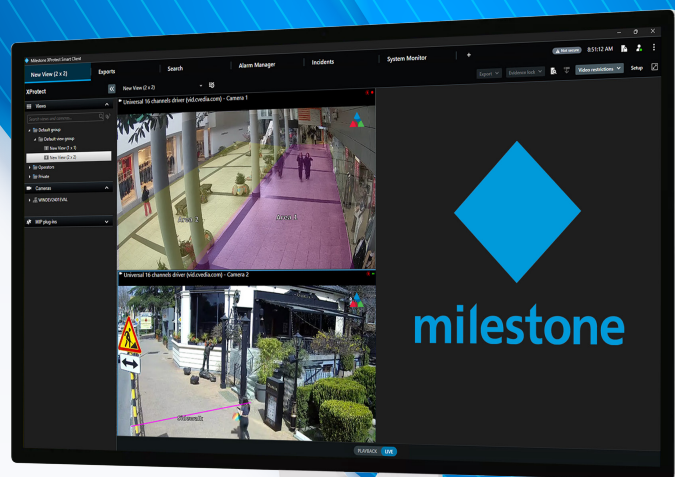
Milestone XProtect Smart Client

New View (2 x 2)

Exports

Search

Alarm Manager

Incidents

System Monitor

+

Not secure

8:51:12 AM

Export

Evidence lock

Video restrictions

Setup

XProtect

New View (2 x 2)

Views

Search views and cameras...

Default group

Default view group

New View (1 x 1)

New View (2 x 2)

Operator

Private

Cameras

WINDEVSYSVAL

MIP plug-ins

Universal 16 channels driver (vid.cvedia.com) - Camera 1

Area 2

Area 1

Universal 16 channels driver (vid.cvedia.com) - Camera 2

Sidewalk

milestone

PLAYBACK

LIVE